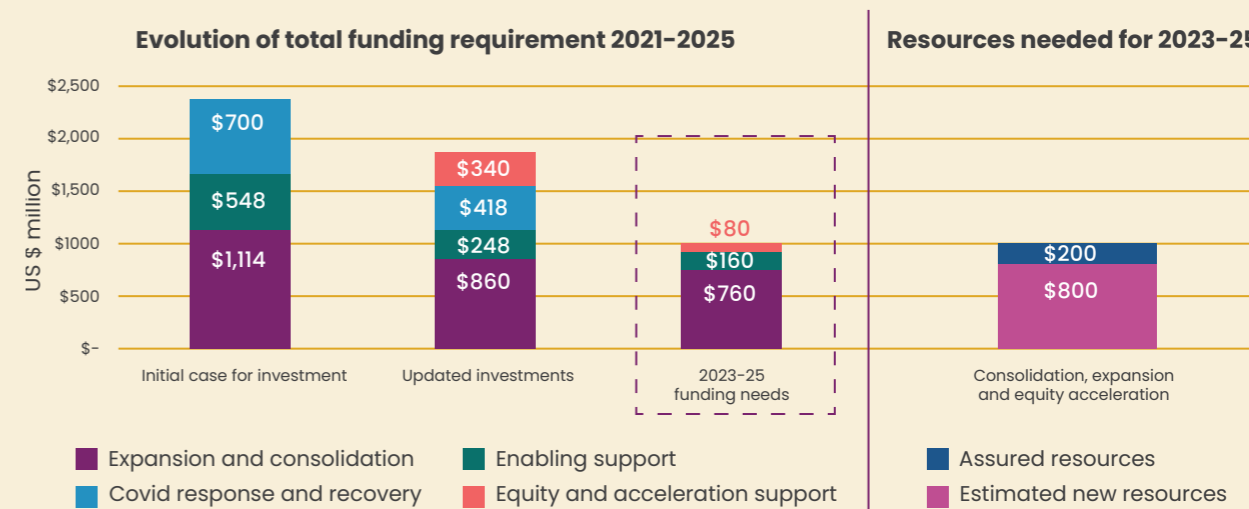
Evolution of total funding requirement 2021-2025

Resources needed for 2023-25

$2,500
$2,000
$1,500
$1000
$500
$-

US $ million

$700
$548
$1,114

$340
$418
$248
$860

$80
$160
$760

$200
$800

Initial case for investment
Updated investments
2023-25 funding needs
Consolidation, expansion and equity acceleration

Expansion and consolidation
Enabling support
Covid response and recovery
Equity and acceleration support
Assured resources
Estimated new resources